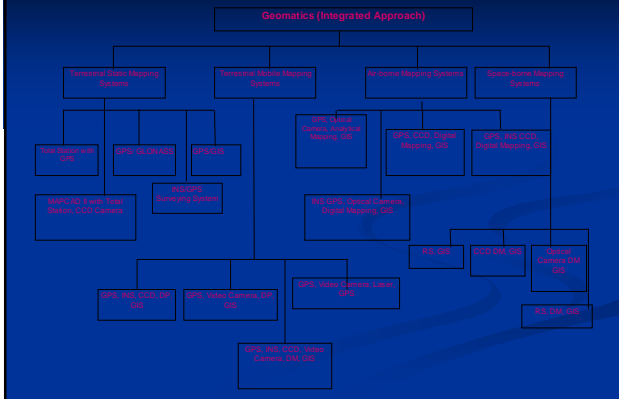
Geomatics (Integrated Approach)

Terrestrial Static Mapping Systems

Terrestrial Mobile Mapping Systems

Air-borne Mapping Systems

Space-borne Mapping Systems

Total Station and GIS

GPS, GLONASS

GPS/GIS

MARCAD, Frame Total Station, CCD Camera

INS/GPS Surveying System

INS, Optical Camera, Analytical Mapping, GIS

GPS, CCD, Digital Mapping, GIS

GPS, INS CCD, Digital Mapping, GIS

INS GPS, Optical Camera, Digital Mapping, GIS

RS, GIS

CCD DM, GIS

Optical Camera DM GIS

RS, DM, GIS

GPS, INS, CCD, DP, GIS

GPS, Video Camera, DP, GIS

GPS, Video Camera, Laser, GPS

GPS, INS, CCD, Video Camera, DM, GIS